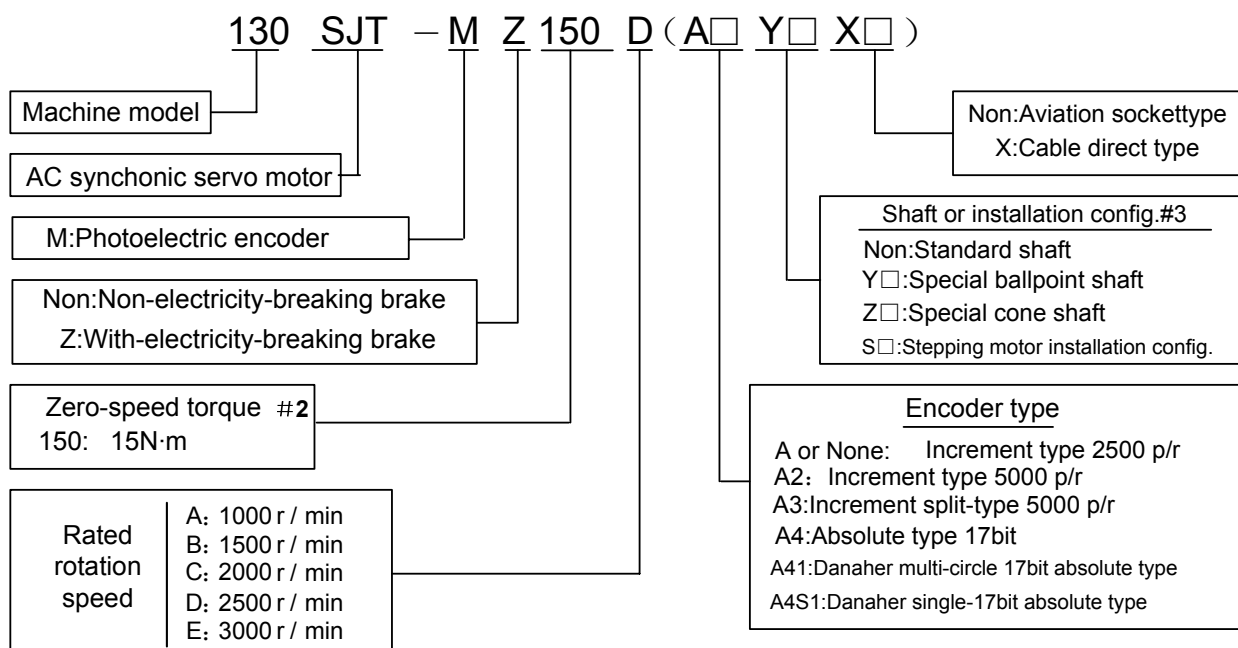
130 SJT －M Z 150 D（A□ Y□ X□ ）

Machine model

AC synchonic servo motor

M:Photoelectric encoder

Non:Non-electricity-breaking brake
Z:With-electricity-breaking brake

Zero-speed torque #2
150: 15N·m

Rated rotation speed
A：1000 r / min
B：1500 r / min
C：2000 r / min
D：2500 r / min
E：3000 r / min

Non:Aviation sockettype
X:Cable direct type

Shaft or installation config.#3
Non:Standard shaft
Y□:Special ballpoint shaft
Z□:Special cone shaft
S□:Stepping motor installation config.

Encoder type
A or None: Increment type 2500 p/r
A2：Increment type 5000 p/r
A3:Increment split-type 5000 p/r
A4:Absolute type 17bit
A41:Danaher multi-circle 17bit absolute type
A4S1:Danaher single-17bit absolute type